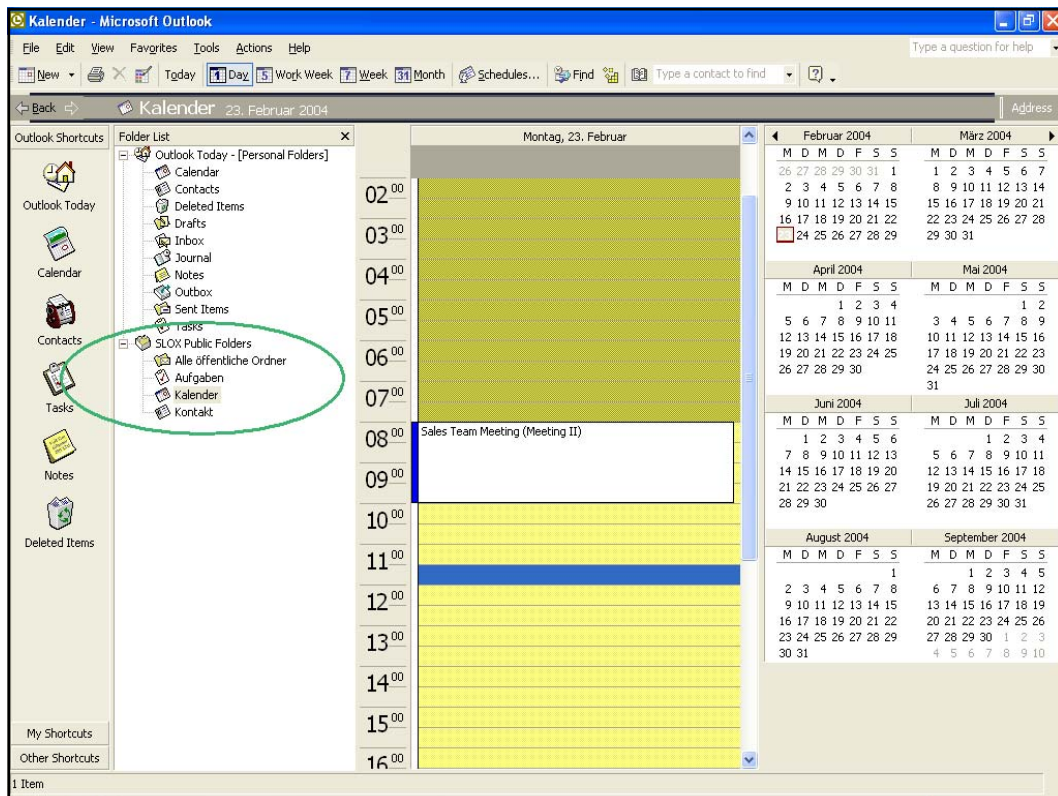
Kalender - Microsoft Outlook

File Edit View Favorites Tools Actions Help

Type a question for help

New Today 1 Day 5 Work Week 7 Week 31 Month Schedules... Find Type a contact to find

Back Kalender 23. Februar 2004 Address

Outlook Shortcuts

Outlook Today

Calendar

Contacts

Tasks

Notes

Deleted Items

My Shortcuts

Other Shortcuts

Folder List

Outlook Today - [Personal Folders]
Calendar
Contacts
Deleted Items
Drafts
Inbox
Journal
Notes
Outbox
Sent Items
Tasks
SLOX Public Folders
Alle öffentliche Ordner
Aufgaben
Kalender
Kontakt

Montag, 23. Februar

$02^{00}$
$03^{00}$
$04^{00}$
$05^{00}$
$06^{00}$
$07^{00}$
$08^{00}$ Sales Team Meeting (Meeting II)
$09^{00}$
$10^{00}$
$11^{00}$
$12^{00}$
$13^{00}$
$14^{00}$
$15^{00}$
$16^{00}$

Februar 2004
M D M D F S S
26 27 28 29 30 31 1
2 3 4 5 6 7 8
9 10 11 12 13 14 15
16 17 18 19 20 21 22
23 24 25 26 27 28 29

März 2004
M D M D F S S
1 2 3 4 5 6 7
8 9 10 11 12 13 14
15 16 17 18 19 20 21
22 23 24 25 26 27 28
29 30 31

April 2004
M D M D F S S
1 2 3 4
5 6 7 8 9 10 11
12 13 14 15 16 17 18
19 20 21 22 23 24 25
26 27 28 29 30

Mai 2004
M D M D F S S
1 2
3 4 5 6 7 8 9
10 11 12 13 14 15 16
17 18 19 20 21 22 23
24 25 26 27 28 29 30
31

Juni 2004
M D M D F S S
1 2 3 4 5 6
7 8 9 10 11 12 13
14 15 16 17 18 19 20
21 22 23 24 25 26 27
28 29 30

Juli 2004
M D M D F S S
1 2 3 4
5 6 7 8 9 10 11
12 13 14 15 16 17 18
19 20 21 22 23 24 25
26 27 28 29 30 31

August 2004
M D M D F S S
1
2 3 4 5 6 7 8
9 10 11 12 13 14 15
16 17 18 19 20 21 22
23 24 25 26 27 28 29
30 31

September 2004
M D M D F S S
1 2 3 4 5
6 7 8 9 10 11 12
13 14 15 16 17 18 19
20 21 22 23 24 25 26
27 28 29 30 1 2 3
4 5 6 7 8 9 10

1 Item